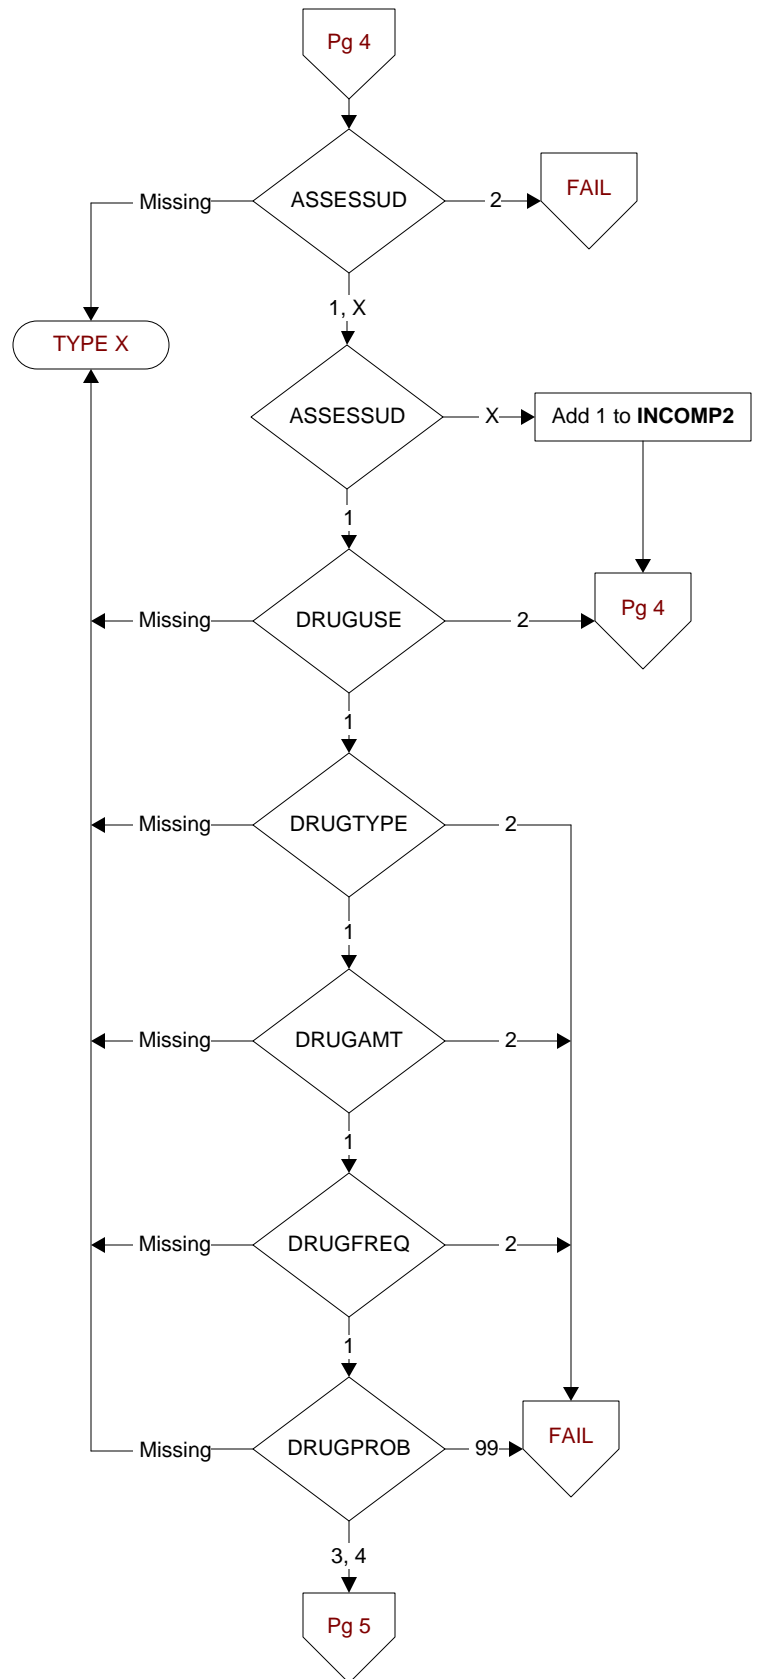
Pg 4

Missing
ASSESSUD
2
FAIL

TYPE X

1, X

ASSESSUD
X
Add 1 to **INCOMP2**

1

Missing
DRUGUSE
2
Pg 4

1

Missing
DRUGTYPE
2

1

Missing
DRUGAMT
2

1

Missing
DRUGFREQ
2

1

Missing
DRUGPROB
99
FAIL

3, 4

Pg 5